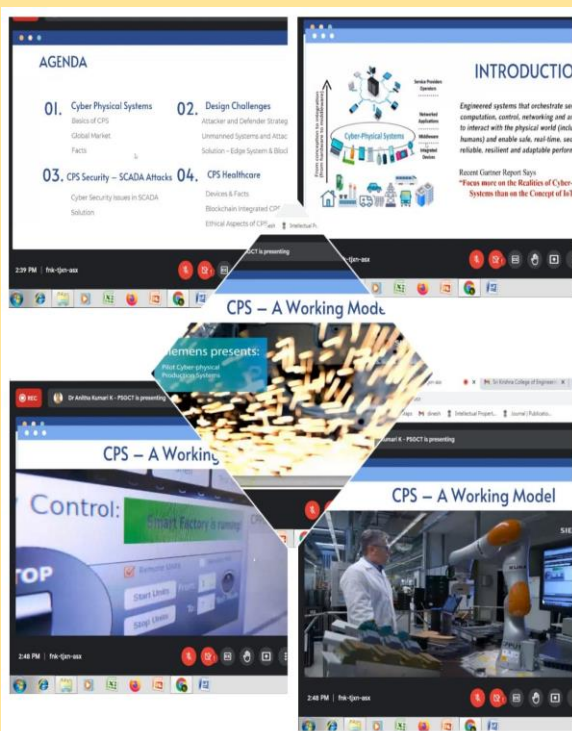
AGENDA

01. Cyber Physical Systems
Basics of CPS
Global Market
Facts

02. Design Challenges
Attacker and Defender Strateg
Unmanned Systems and Attac
Solution – Edge System & Bloc

03. CPS Security – SCADA Attacks
Cyber Security Issues in SCADA
Solution

04. CPS Healthcare
Devices & Facts
Blockchain Integrated CP
Ethical Aspects of CPS

2:39 PM | fnk-tjzn-asx

INTRODUCTIO

Service Providers Operators
Networked Applications
Middleware
Integrated Devices
Cyber-Physical Systems

Engineered systems that orchestrate se computation, control, networking and a to interact with the physical world (incl humans) and enable safe, real-time, sec reliable, resilient and adaptable perfor

Recent Gartner Report Says
"Focus more on the Realities of Cyber- Systems than on the Concept of IoT

CPS – A Working Mode

iemens presents:
Pilot Cyber-physical Production Systems

REC
Dr Anitha Kumari K - PSGCT is presenting

CPS – A Working

Control: Smart Factory is running
Remote Units
Start Units
Stop Units
TOP

2:48 PM | fnk-tjzn-asx

Sri Krishna College of Engineeri
Apps Jinesh Intellectual Propert... Journal | Publicatio...
Kumari K - PSGCT is presenting

CPS – A Working Model

2:48 PM | fnk-tjzn-asx